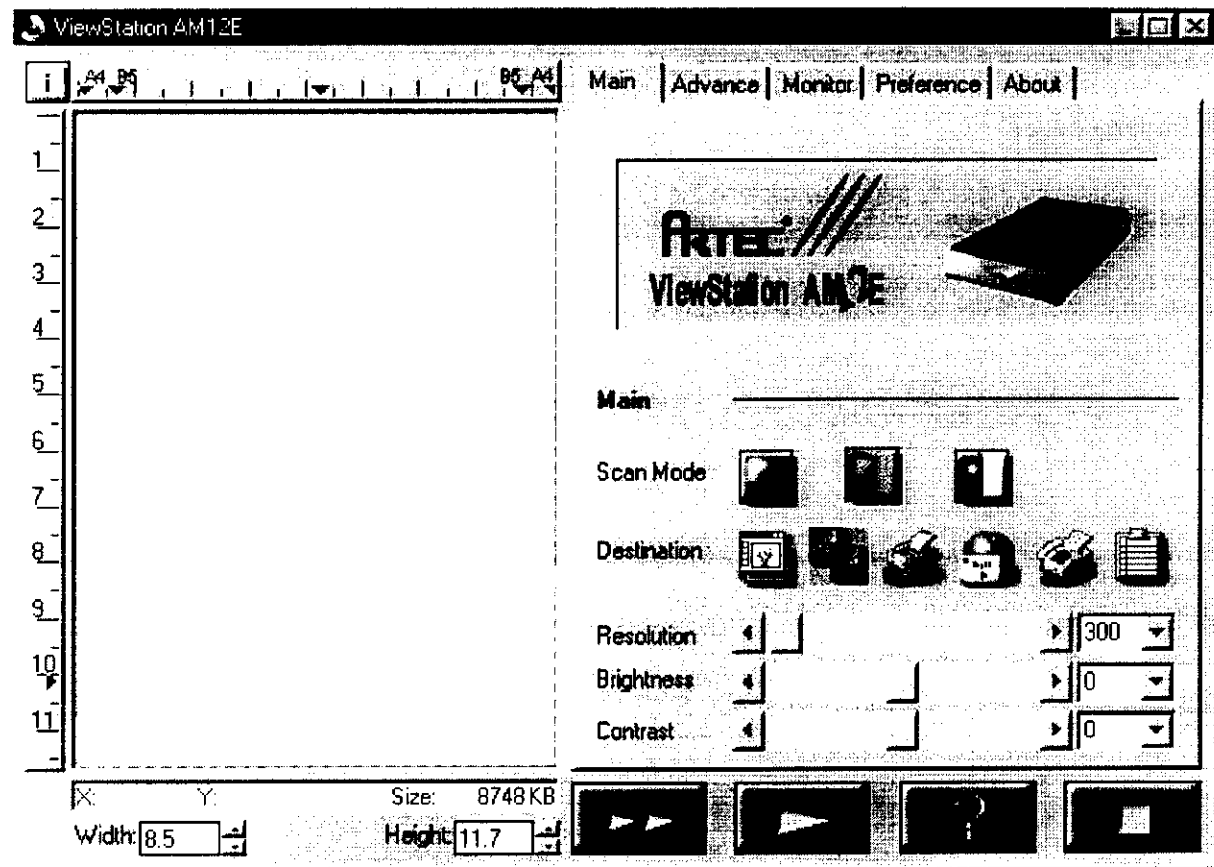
ViewStation AM12E

i A4 B5 B5 A4

1
2
3
4
5
6
7
8
9
10
11

X: Y: Size: 8748 KB
Width: 8.5 Height: 11.7

Main | Advance | Monitor | Preference | About

ARTEC
ViewStation AM12E

Main

Scan Mode

Destination

Resolution 300
Brightness 0
Contrast 0